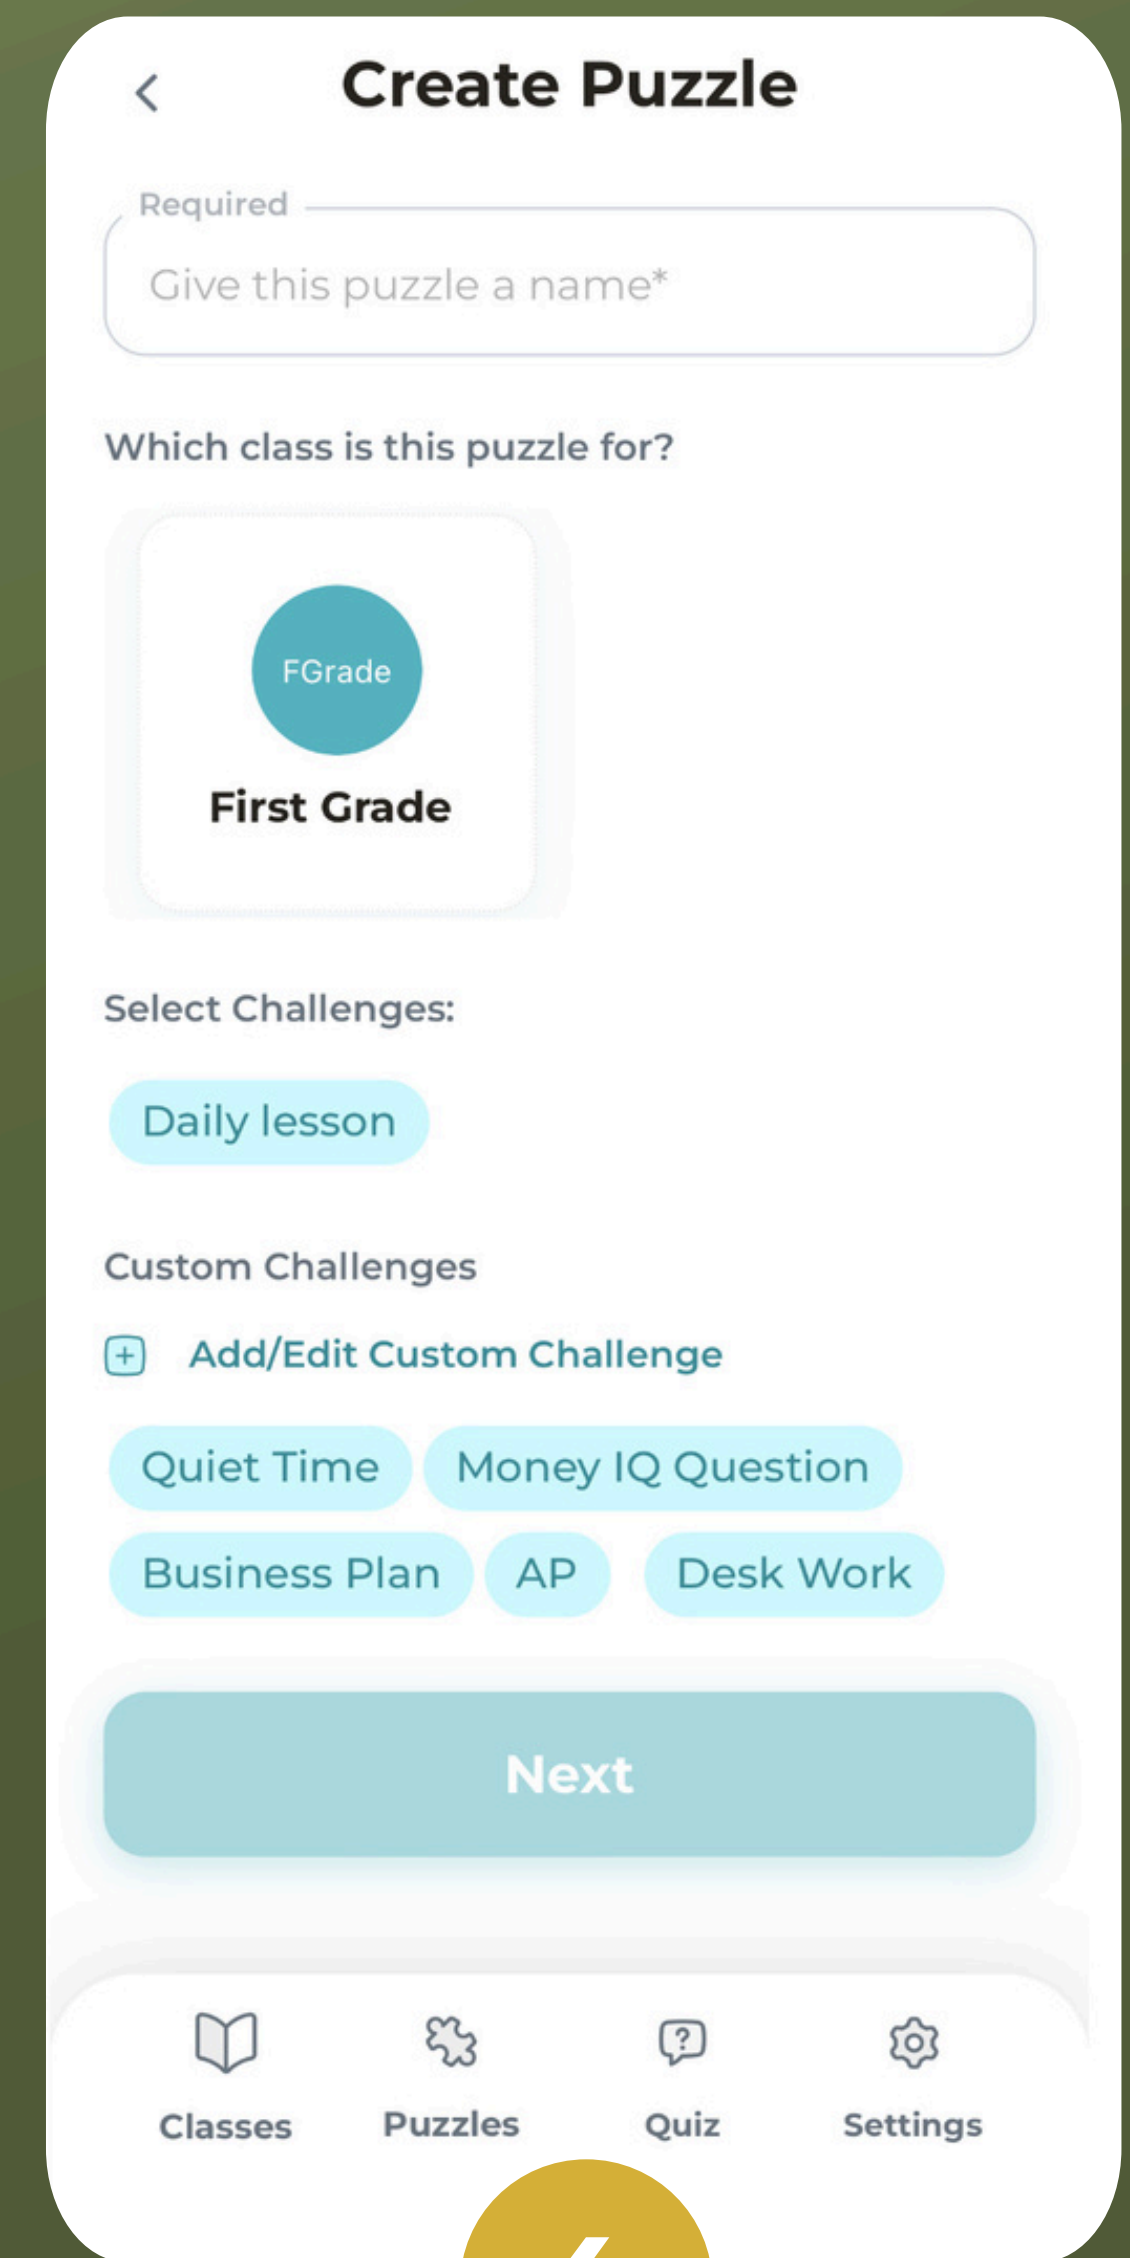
Create Puzzle

Required

Give this puzzle a name*

Which class is this puzzle for?

FGrade

First Grade

Select Challenges:

Daily lesson

Custom Challenges

Add/Edit Custom Challenge

Quiet Time

Money IQ Question

Business Plan

AP

Desk Work

Next

Classes

Puzzles

Quiz

Settings